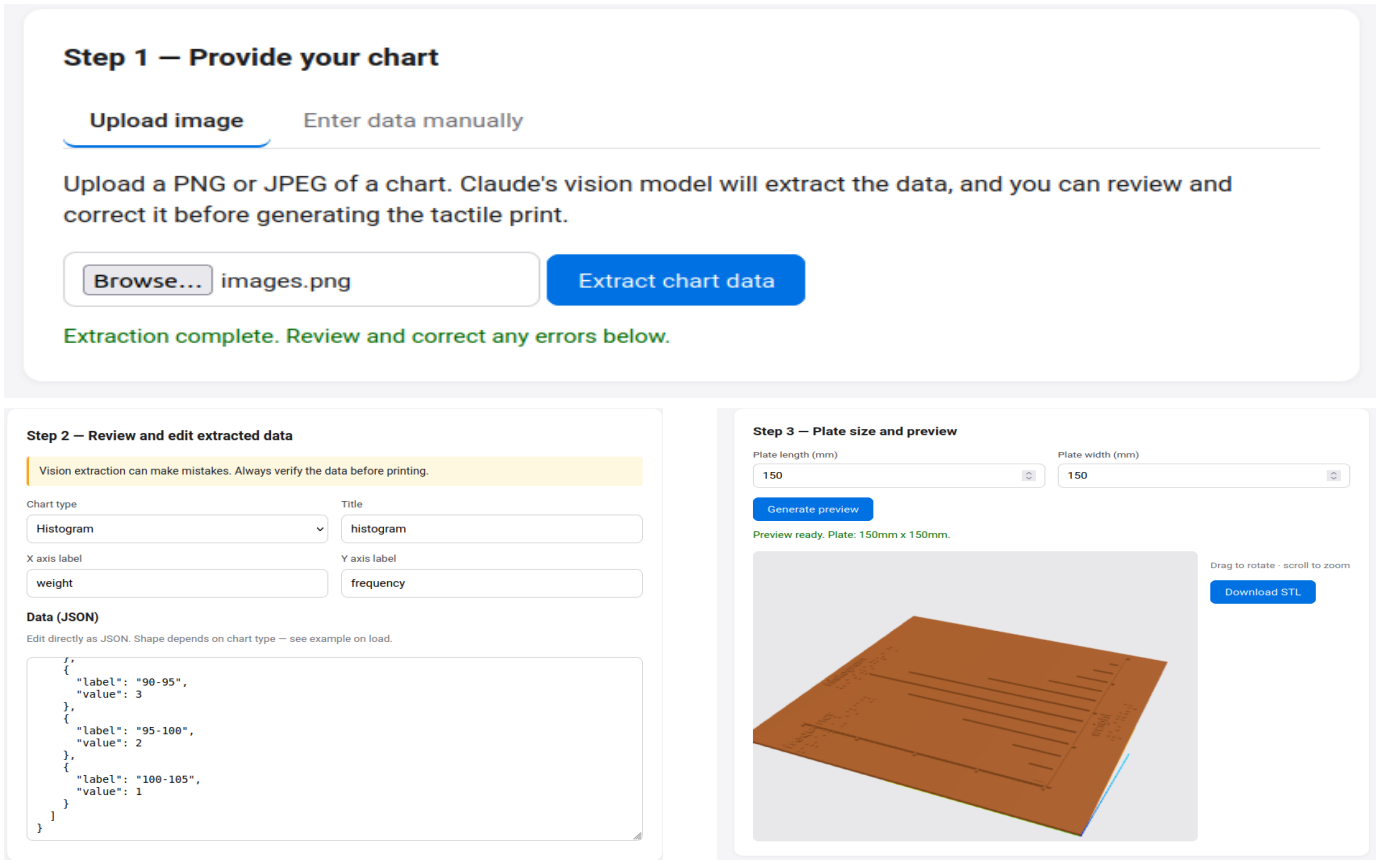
Step 1 — Provide your chart

Upload image

Enter data manually

Upload a PNG or JPEG of a chart. Claude's vision model will extract the data, and you can review and correct it before generating the tactile print.

Browse... images.png

Extract chart data

Extraction complete. Review and correct any errors below.

Step 2 — Review and edit extracted data

Vision extraction can make mistakes. Always verify the data before printing.

Chart type
Histogram

Title
histogram

X axis label
weight

Y axis label
frequency

Data (JSON)

Edit directly as JSON. Shape depends on chart type — see example on load.

```
    },
    {
      "label": "90-95",
      "value": 3
    },
    {
      "label": "95-100",
      "value": 2
    },
    {
      "label": "100-105",
      "value": 1
    }
  ]
}
```

Step 3 — Plate size and preview

Plate length (mm)
150

Plate width (mm)
150

Generate preview

Preview ready. Plate: 150mm x 150mm.

Drag to rotate · scroll to zoom

Download STL